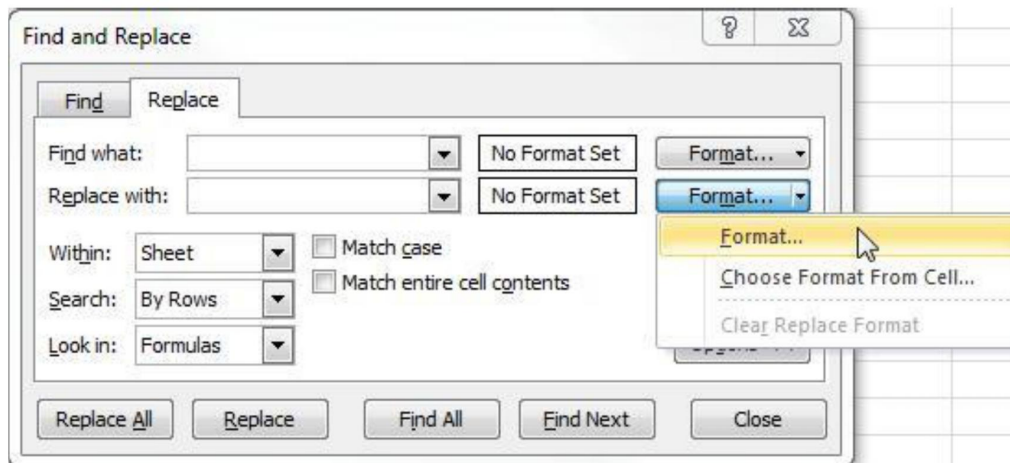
Find and Replace

?

Find

Replace

Find what:

No Format Set

Format...

Replace with:

No Format Set

Format...

Within: Sheet

Match case

Search: By Rows

Match entire cell contents

Look in: Formulas

Format...

Choose Format From Cell...

Clear Replace Format

Replace All

Replace

Find All

Find Next

Close